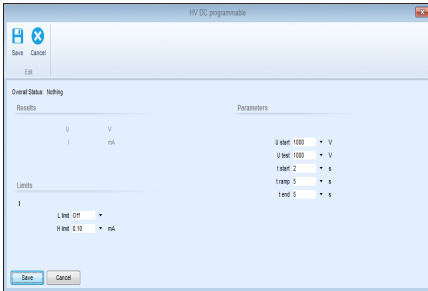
HV DC programmable

Save Cancel
Edit

Overall Status : Nothing

Results

U V
I mA

Limits

I

L limit Off
H limit 0.10 mA

Parameters

U start 1000 V
U test 1000 V
t start 2 s
t ramp 5 s
t end 5 s

Save Cancel